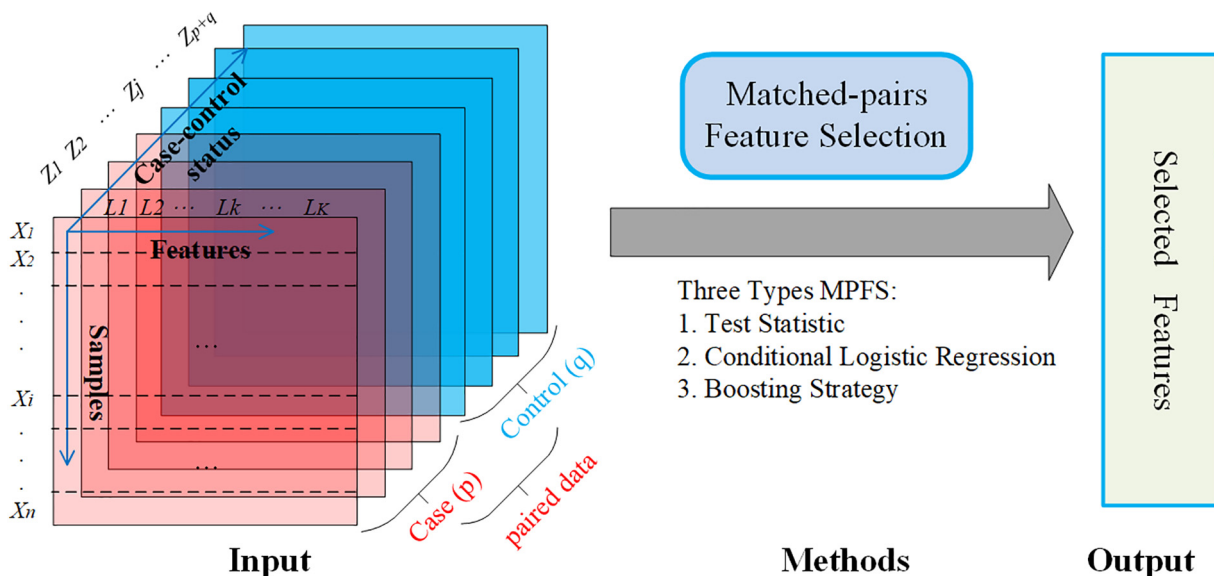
$Z_1$ $Z_2$ … $Z_j$ … $Z_{p+q}$

Case-control status

$L1$ $L2$ … $Lk$ … $L_K$

Features

$X_1$
$X_2$
.
.
.
$X_i$
.
.
$X_n$

Samples

…

…

Case (p)

Control (q)

paired data

Input

Matched-pairs Feature Selection

Three Types MPFS:
1. Test Statistic
2. Conditional Logistic Regression
3. Boosting Strategy

Methods

Selected Features

Output